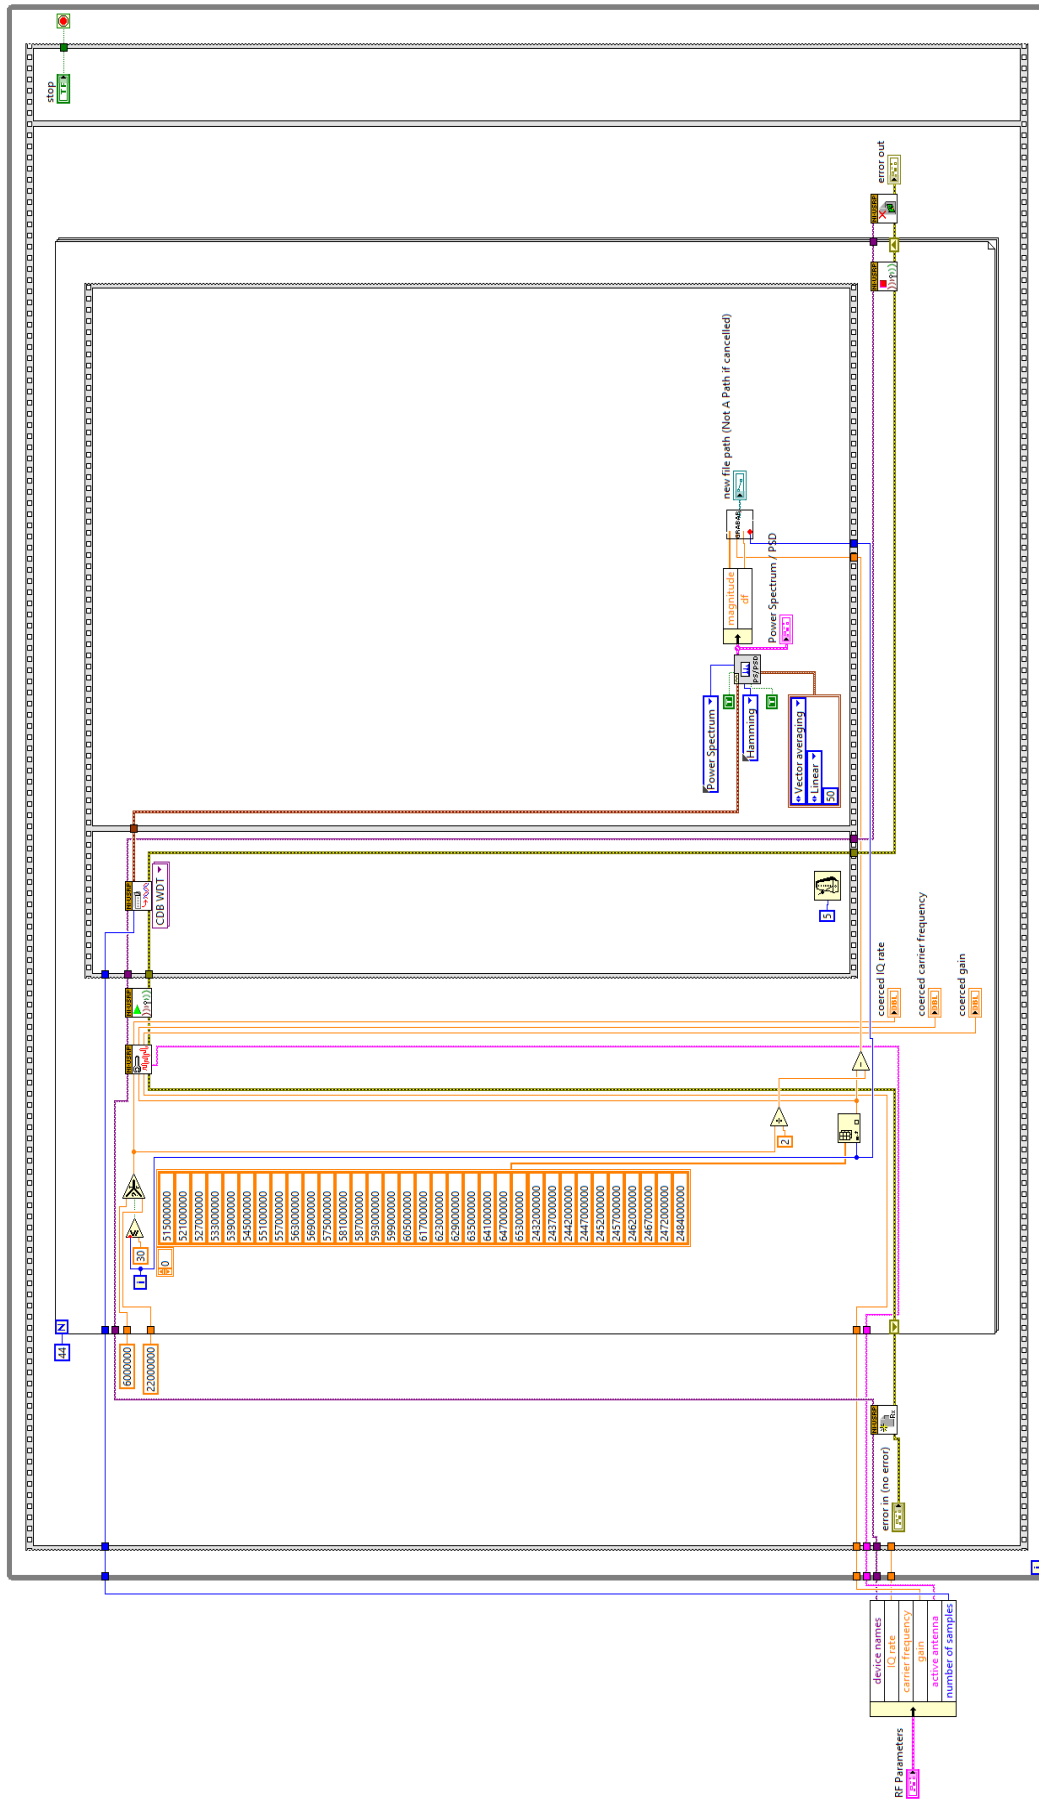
stop
TF

error out

new file path (Not A Path if cancelled)

magnitude
df

Power Spectrum / PSD

Power Spectrum
Hamming
Vector averaging
Linear
50

CDB WDT

5

coerced IQ rate
coerced carrier frequency
coerced gain

2

30
1
0

515000000
521000000
527000000
533000000
539000000
545000000
551000000
557000000
563000000
569000000
575000000
581000000
587000000
593000000
599000000
605000000
617000000
623000000
629000000
635000000
641000000
647000000
653000000
2432000000
2437000000
2442000000
2447000000
2452000000
2457000000
2462000000
2467000000
2472000000
2484000000

N
44

6000000
22000000

error in (no error)

device names
IQ rate
carrier frequency
gain
active antenna
number of samples

RF Parameters